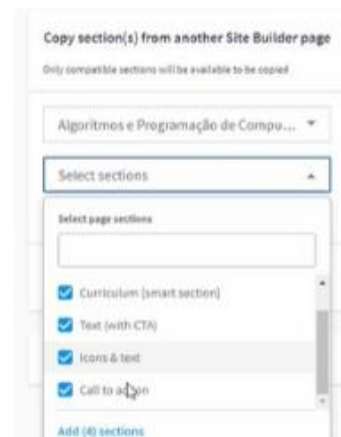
Copy section(s) from another Site Builder page

Only compatible sections will be available to be copied

Algoritmos e Programação de Compu... ▾

Select sections ▴

Select page sections

Curriculum (smart section)

Text (with CTA)

Icons & text

Call to action

Add (4) sections